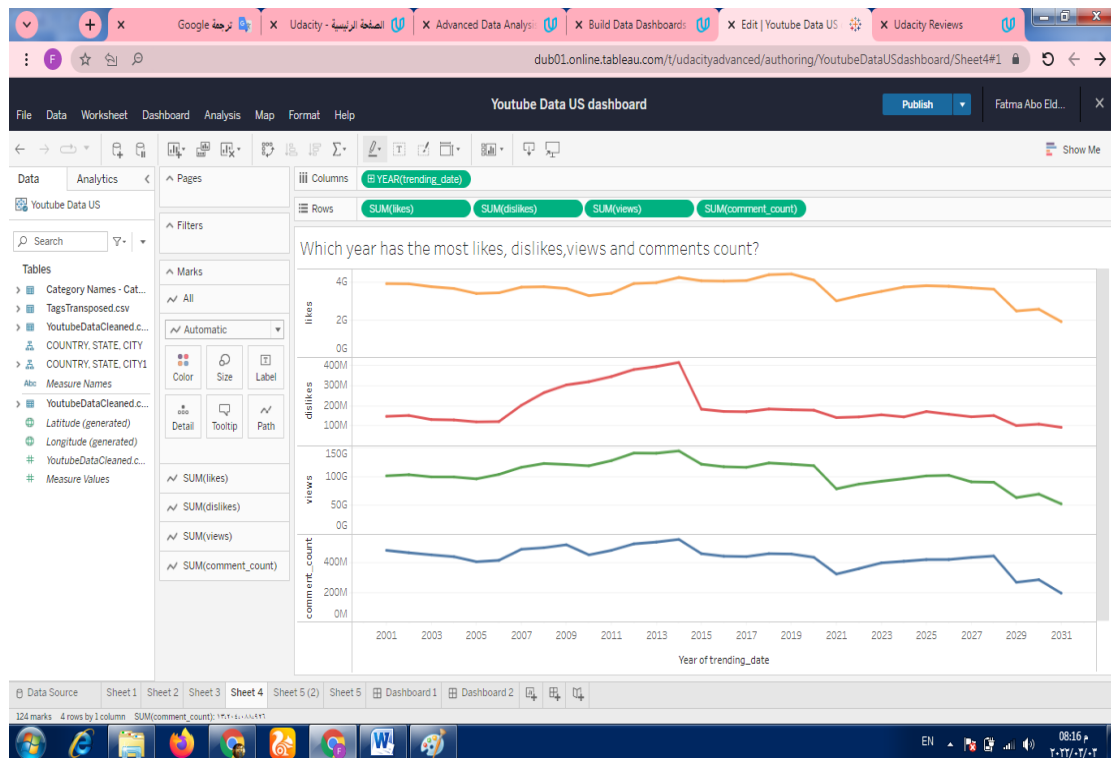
Google ترجمة | Udacity - الصفحة الرئيسية | Advanced Data Analysis | Build Data Dashboards | Edit | Youtube Data US | Udacity Reviews

dub01.online.tableau.com/t/udacityadvanced/authoring/YoutubeDataUSdashboard/Sheet4#1

File Data Worksheet Dashboard Analysis Map Format Help

Youtube Data US dashboard

Publish

Fatma Abo Eld...

Show Me

Data Analytics

Youtube Data US

Search

Tables

Category Names - Cat...
TagsTransposed.csv
YoutubeDataCleaned.c...
COUNTRY, STATE, CITY
COUNTRY, STATE, CITY1
Measure Names
YoutubeDataCleaned.c...
Latitude (generated)
Longitude (generated)
YoutubeDataCleaned.c...
Measure Values

Pages

Filters

Marks

All

Automatic

Color Size Label
Detail Tooltip Path

SUM(likes)
SUM(dislikes)
SUM(views)
SUM(comment_count)

Columns YEAR(trending_date)

Rows SUM(likes) SUM(dislikes) SUM(views) SUM(comment_count)

Which year has the most likes, dislikes,views and comments count?

likes 4G 2G 0G

dislikes 400M 300M 200M 100M

views 150G 100G 50G 0G

comment_count 400M 200M 0M

2001 2003 2005 2007 2009 2011 2013 2015 2017 2019 2021 2023 2025 2027 2029 2031

Year of trending_date

Data Source Sheet 1 Sheet 2 Sheet 3 Sheet 4 Sheet 5 (2) Sheet 5 Dashboard 1 Dashboard 2

124 marks 4 rows by 1 column SUM(comment_count): ١٣،٢٠٠،٨٨٠،٩٩٦

EN

08:16 م
٢٠٢٢/٠٢/٠٢